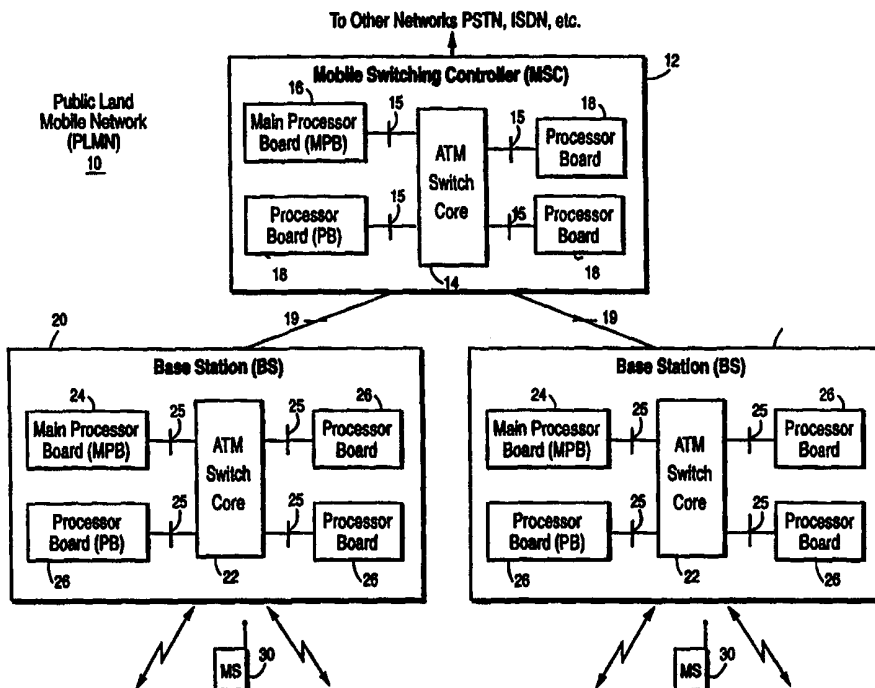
To Other Networks PSTN, ISDN, etc.

Public Land Mobile Network (PLMN) 10

Mobile Switching Controller (MSC)

12

16

Main Processor Board (MPB)

15

ATM Switch Core

15

18

Processor Board

Processor Board (PB)

15

15

Processor Board

18

18

14

20

19

19

Base Station (BS)

24

Main Processor Board (MPB)

25

ATM Switch Core

25

26

Processor Board

Processor Board (PB)

25

25

Processor Board

26

22

26

Base Station (BS)

24

Main Processor Board (MPB)

25

ATM Switch Core

25

26

Processor Board

Processor Board (PB)

25

25

Processor Board

26

22

26

MS

30

MS

30